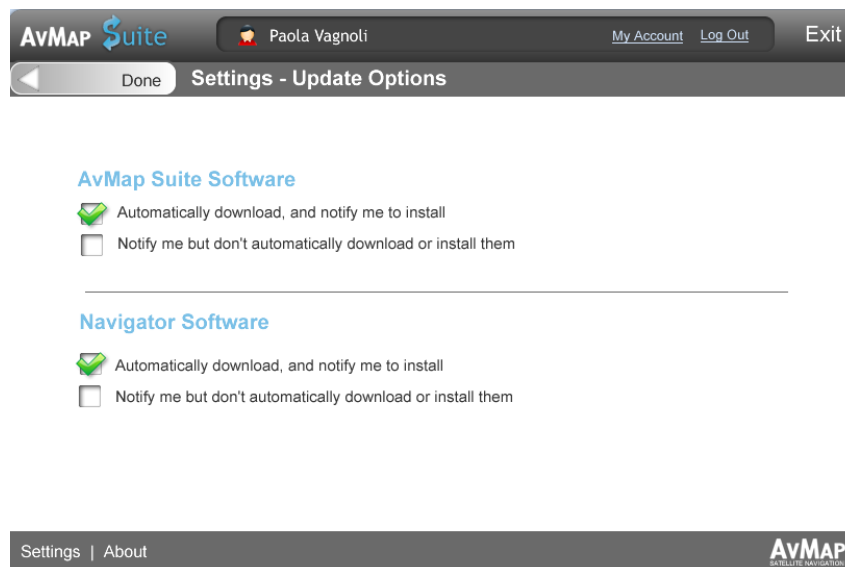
AvMap Suite

Paola Vagnoli

My Account Log Out

Exit

Done

Settings - Update Options

AvMap Suite Software

Automatically download, and notify me to install

Notify me but don't automatically download or install them

Navigator Software

Automatically download, and notify me to install

Notify me but don't automatically download or install them

Settings | About

AvMap
SATELLITE NAVIGATION